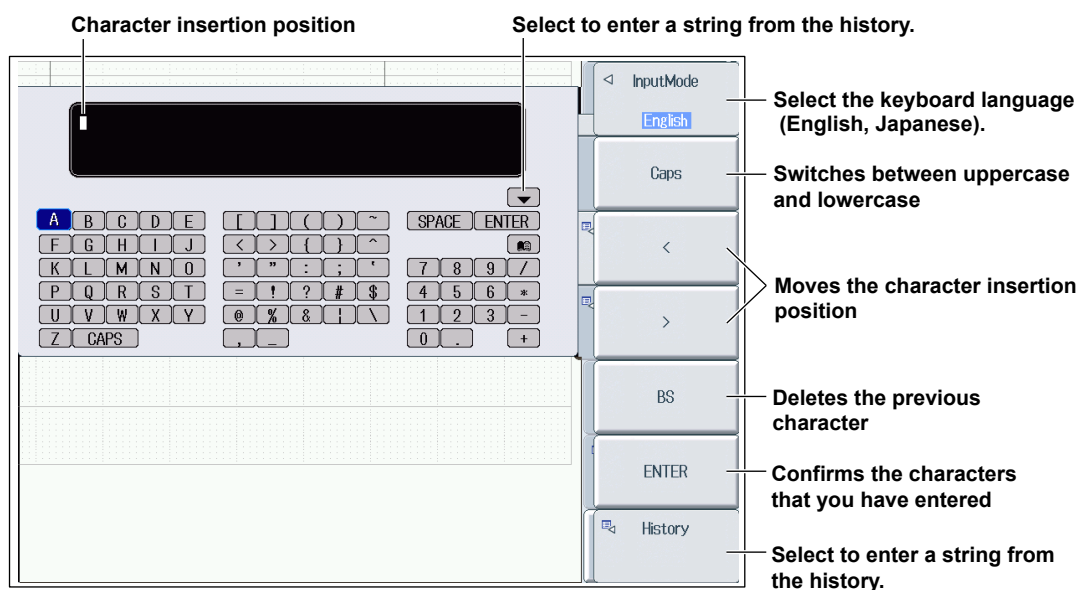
Character insertion position

Select to enter a string from the history.

A B C D E [ ] ( ) ~ SPACE ENTER
F G H I J < > { } ^
K L M N O ' " : ; ' 7 8 9 /
P Q R S T = ! ? # $ 4 5 6 *
U V W X Y @ % & | \ 1 2 3 -
Z CAPS , _ 0 . +

InputMode
English

Caps

<

>

BS

ENTER

History

Select the keyboard language (English, Japanese).

Switches between uppercase and lowercase

Moves the character insertion position

Deletes the previous character

Confirms the characters that you have entered

Select to enter a string from the history.